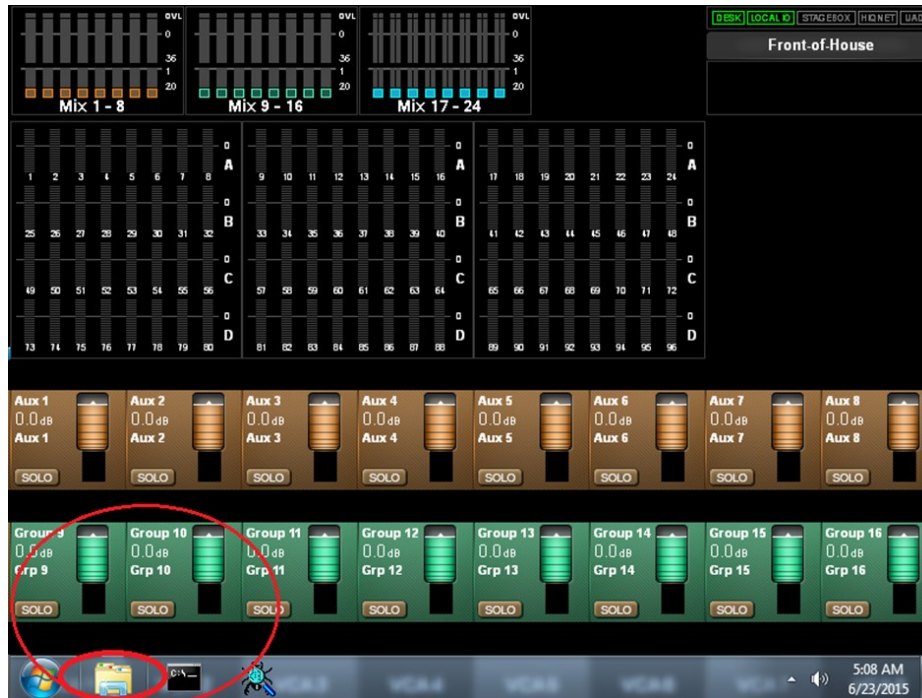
OVL
0
36
1
20
Mix 1 - 8

OVL
0
36
1
20
Mix 9 - 16

OVL
0
36
1
20
Mix 17 - 24

DESK LOCAL IO STAGEBOX HiQNET UAD
Front-of-House

1 2 3 4 5 6 7 8 0 A
25 26 27 28 29 30 31 32 0 B
49 50 51 52 53 54 55 56 0 C
73 74 75 76 77 78 79 80 0 D

9 10 11 12 13 14 15 16 0 A
33 34 35 36 37 38 39 40 0 B
57 58 59 60 61 62 63 64 0 C
81 82 83 84 85 86 87 88 0 D

17 18 19 20 21 22 23 24 0 A
41 42 43 44 45 46 47 48 0 B
65 66 67 68 69 70 71 72 0 C
89 90 91 92 93 94 95 96 0 D

Aux 1 0.0dB Aux 1 SOLO
Aux 2 0.0dB Aux 2 SOLO
Aux 3 0.0dB Aux 3 SOLO
Aux 4 0.0dB Aux 4 SOLO
Aux 5 0.0dB Aux 5 SOLO
Aux 6 0.0dB Aux 6 SOLO
Aux 7 0.0dB Aux 7 SOLO
Aux 8 0.0dB Aux 8 SOLO

Group 9 0.0dB Grp 9 SOLO
Group 10 0.0dB Grp 10 SOLO
Group 11 0.0dB Grp 11 SOLO
Group 12 0.0dB Grp 12 SOLO
Group 13 0.0dB Grp 13 SOLO
Group 14 0.0dB Grp 14 SOLO
Group 15 0.0dB Grp 15 SOLO
Group 16 0.0dB Grp 16 SOLO

C:\
5:08 AM
6/23/2015